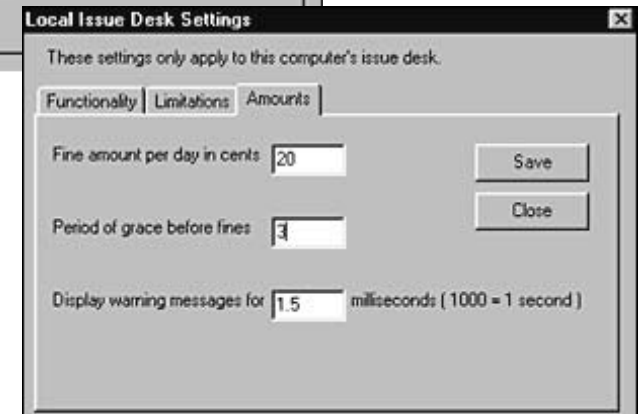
Local Issue Desk Settings

These settings only apply to this computer's issue desk.

Functionality | Limitations | Amounts

Fine amount per day in cents 20

Period of grace before fines 3

Display warning messages for 1.5 milliseconds ( 1000 = 1 second )

Save

Close